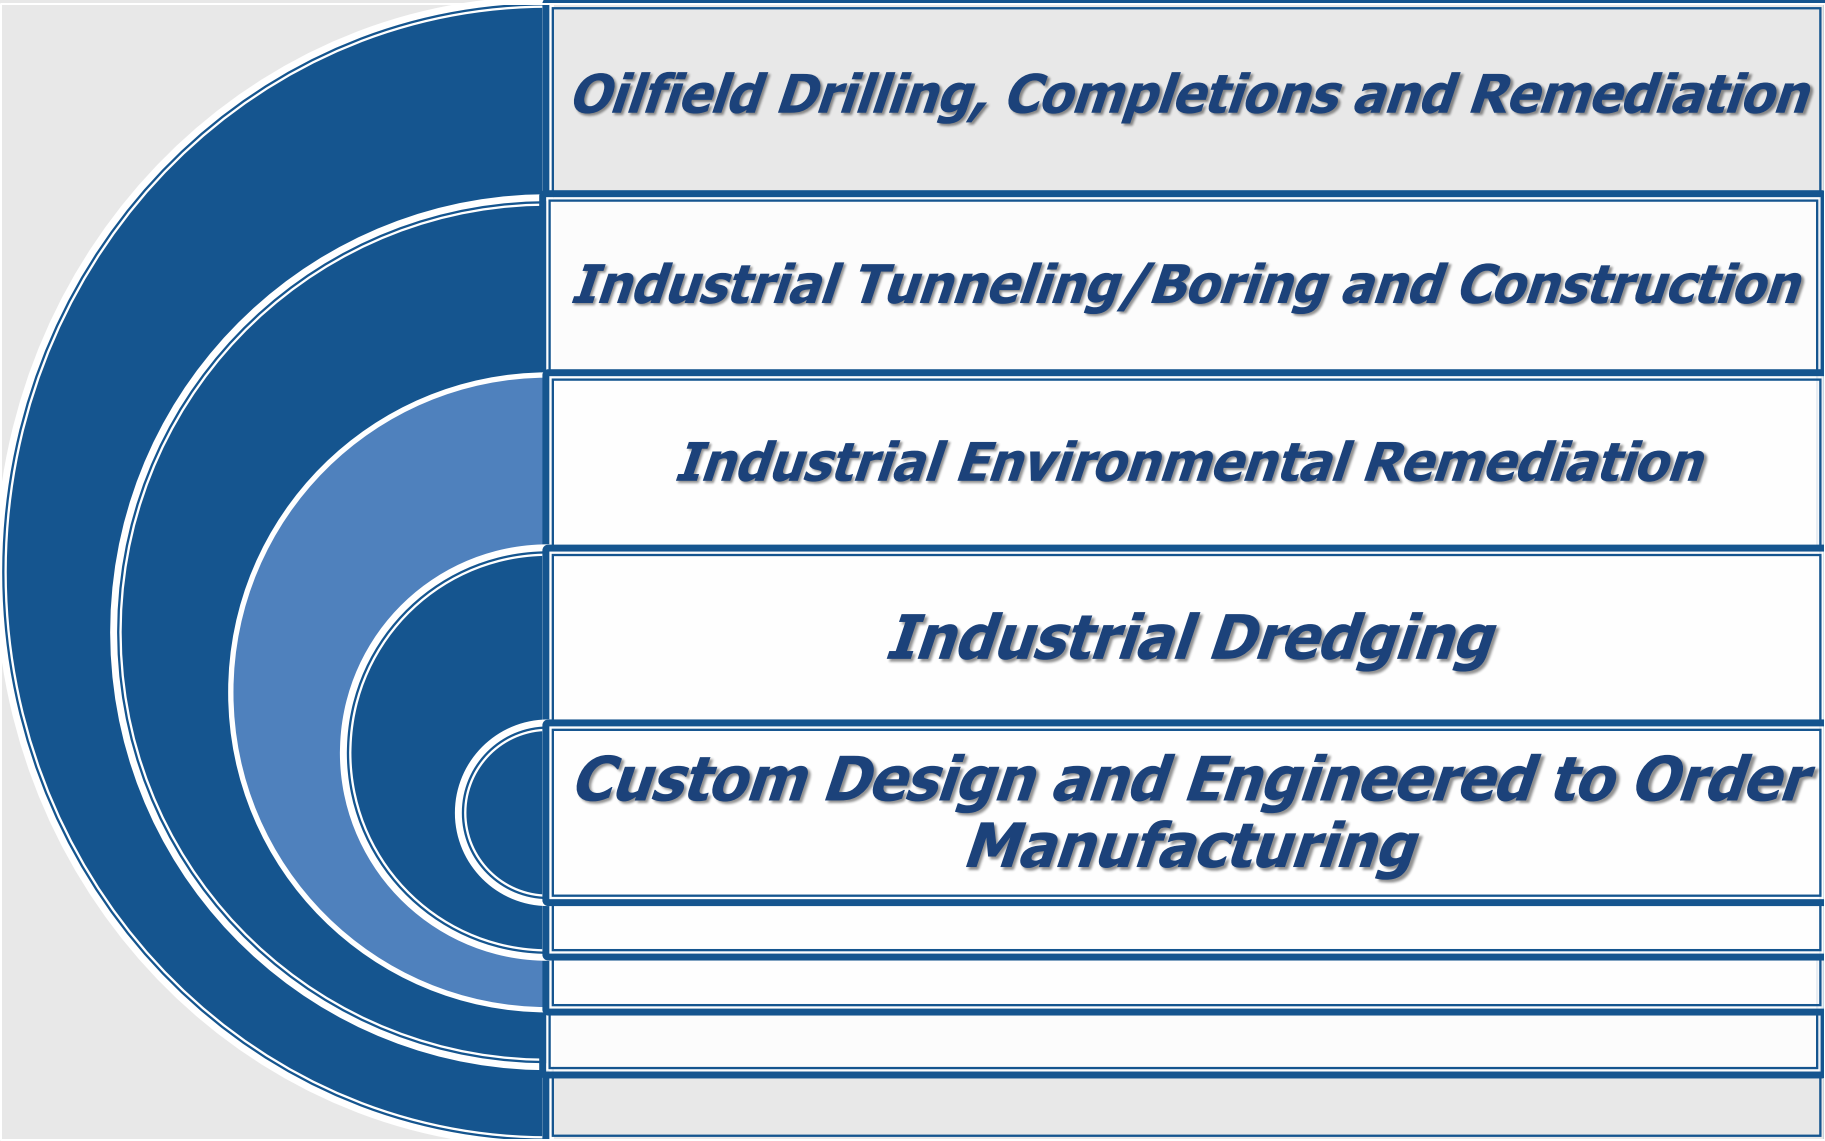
Oilfield Drilling, Completions and Remediation

Industrial Tunneling/Boring and Construction

Industrial Environmental Remediation

Industrial Dredging

Custom Design and Engineered to Order Manufacturing